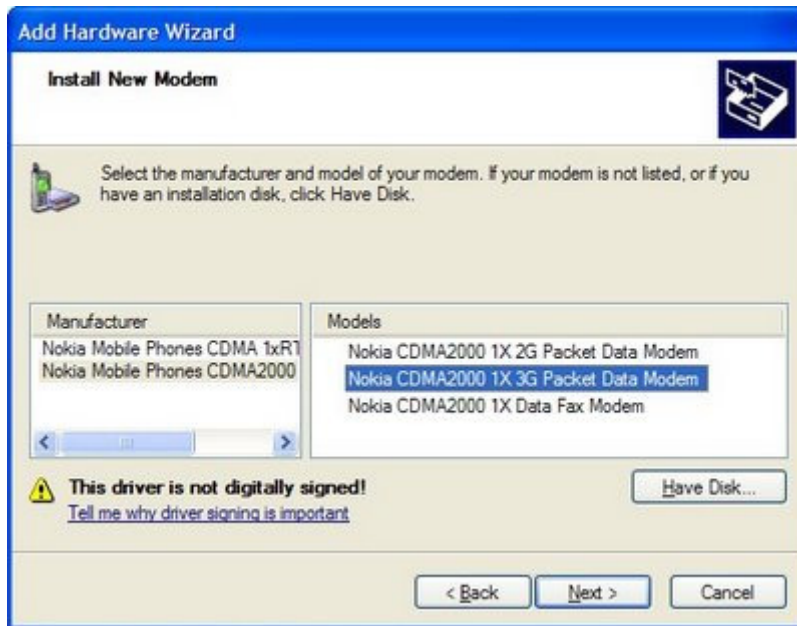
Add Hardware Wizard

Install New Modem

Select the manufacturer and model of your modem. If your modem is not listed, or if you have an installation disk, click Have Disk.

| Manufacturer |
|---|
| Nokia Mobile Phones CDMA 1xR1 |
| Nokia Mobile Phones CDMA2000 |

| Models |
|---|
| Nokia CDMA2000 1X 2G Packet Data Modem |
| Nokia CDMA2000 1X 3G Packet Data Modem |
| Nokia CDMA2000 1X Data Fax Modem |

This driver is not digitally signed!
Tell me why driver signing is important

Have Disk...

< Back
Next >
Cancel